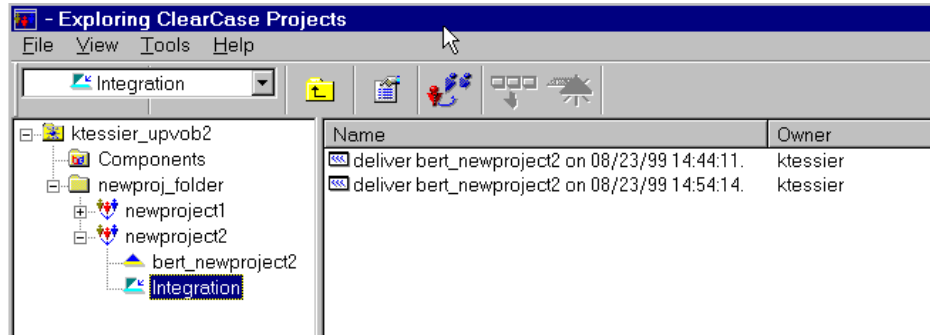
- Exploring ClearCase Projects

File View Tools Help

Integration

ktessier_upvob2
Components
newproj_folder
newproject1
newproject2
bert_newproject2
Integration

| Name | Owner |
|---|---|
| deliver bert_newproject2 on 08/23/99 14:44:11. | ktessier |
| deliver bert_newproject2 on 08/23/99 14:54:14. | ktessier |